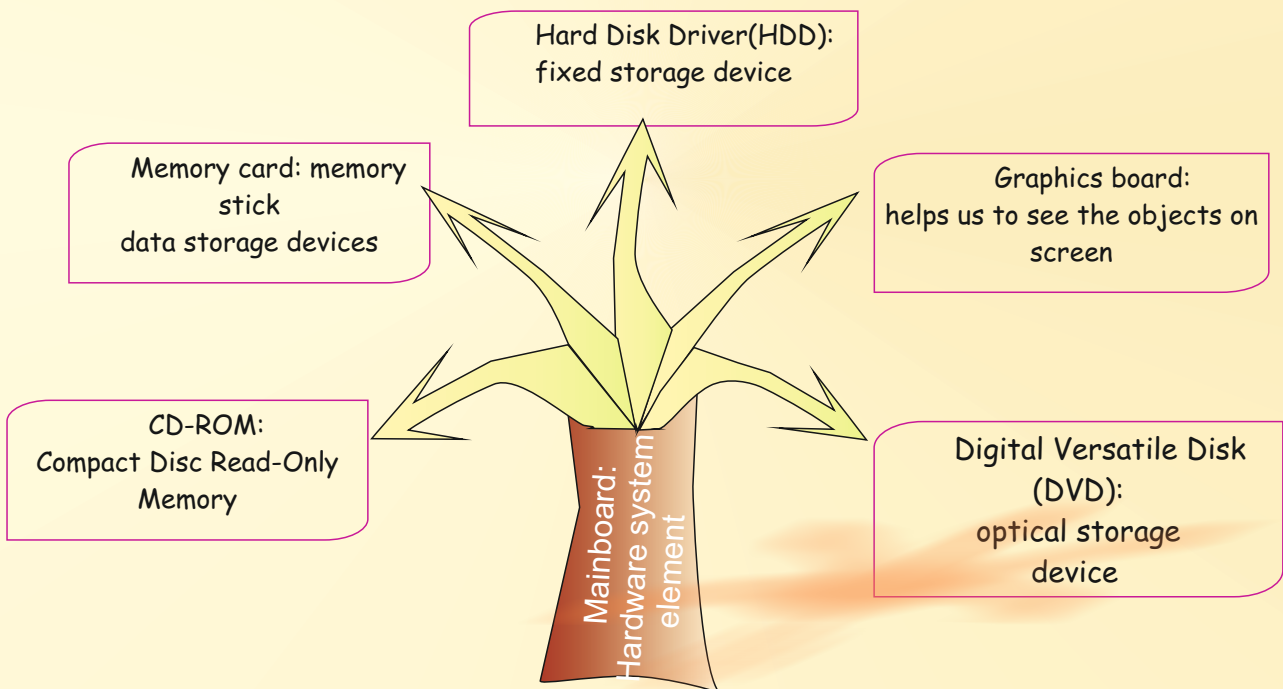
Hard Disk Driver(HDD): fixed storage device

Memory card: memory stick data storage devices

Graphics board: helps us to see the objects on screen

CD-ROM: Compact Disc Read-Only Memory

Digital Versatile Disk (DVD): optical storage device

Mainboard: Hardware system element